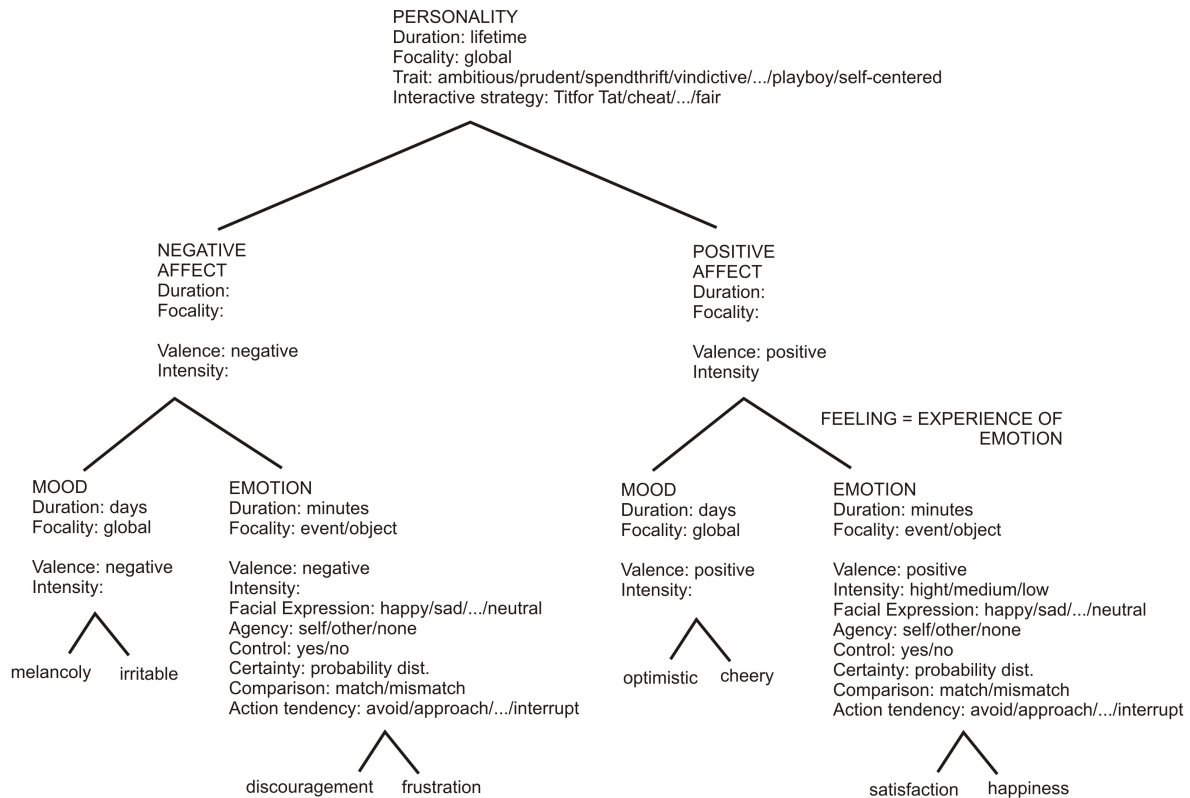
PERSONALITY
Duration: lifetime
Focality: global
Trait: ambitious/prudent/spendthrift/vindictive/.../playboy/self-centered
Interactive strategy: Titfor Tat/cheat/.../fair

NEGATIVE AFFECT
Duration:
Focality:

Valence: negative
Intensity:

MOOD
Duration: days
Focality: global

Valence: negative
Intensity:

melancoly

irritable

EMOTION
Duration: minutes
Focality: event/object

Valence: negative
Intensity:
Facial Expression: happy/sad/.../neutral
Agency: self/other/none
Control: yes/no
Certainty: probability dist.
Comparison: match/mismatch
Action tendency: avoid/approach/.../interrupt

discouragement

frustration

POSITIVE AFFECT
Duration:
Focality:

Valence: positive
Intensity

FEELING = EXPERIENCE OF EMOTION

MOOD
Duration: days
Focality: global

Valence: positive
Intensity:

optimistic

cheery

EMOTION
Duration: minutes
Focality: event/object

Valence: positive
Intensity: hight/medium/low
Facial Expression: happy/sad/.../neutral
Agency: self/other/none
Control: yes/no
Certainty: probability dist.
Comparison: match/mismatch
Action tendency: avoid/approach/.../interrupt

satisfaction

happiness